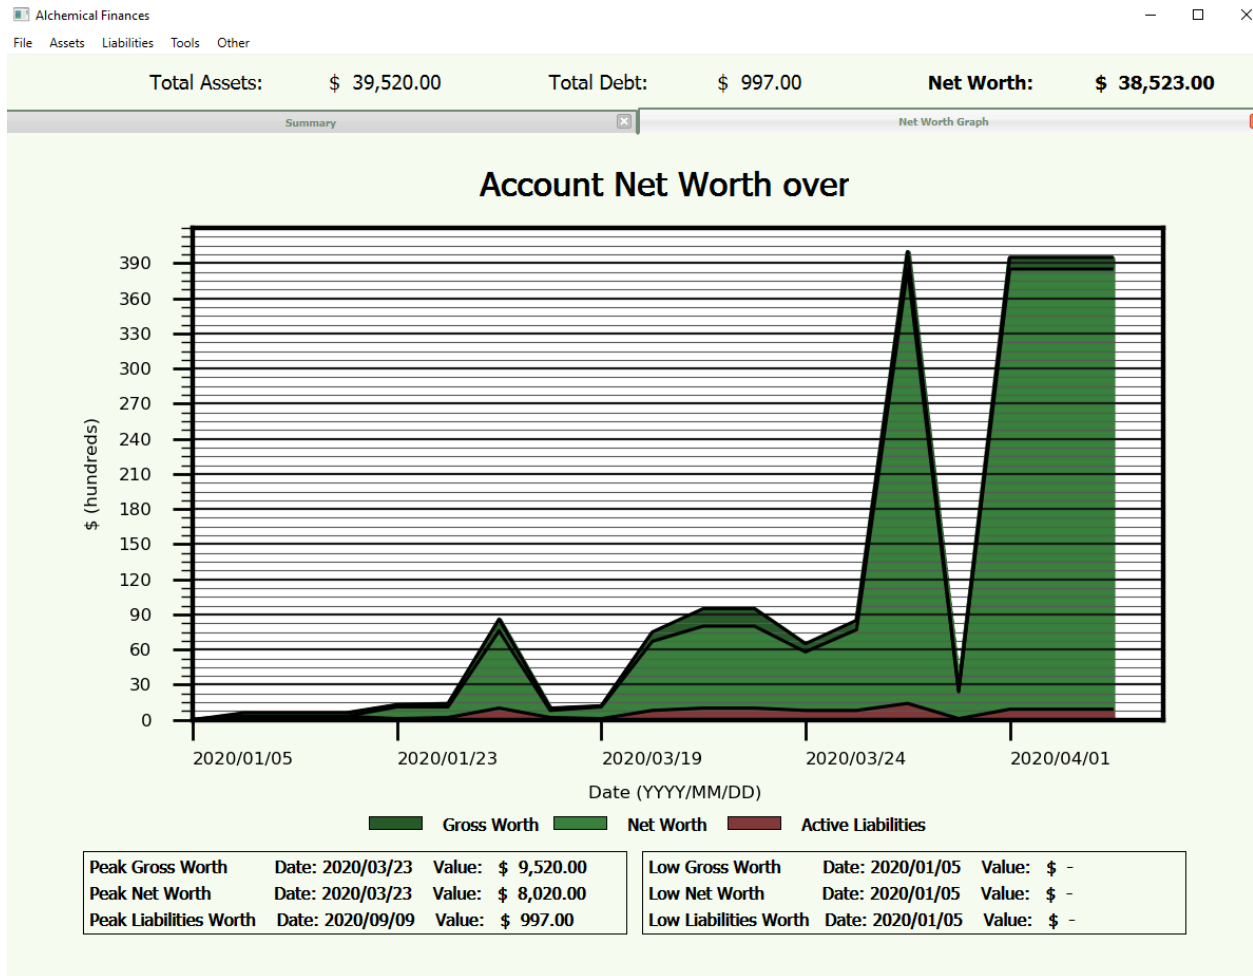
Alchemical Finances

File Assets Liabilities Tools Other

Total Assets: $ 39,520.00 Total Debt: $ 997.00 Net Worth: $ 38,523.00

Summary

Net Worth Graph

Account Net Worth over

$ (hundreds)

390
360
330
300
270
240
210
180
150
120
90
60
30
0

2020/01/05 2020/01/23 2020/03/19 2020/03/24 2020/04/01

Date (YYYY/MM/DD)

Gross Worth Net Worth Active Liabilities

| Peak Gross Worth | Date: 2020/03/23 | Value: | $ 9,520.00 |
|---|---|---|---|
| Peak Net Worth | Date: 2020/03/23 | Value: | $ 8,020.00 |
| Peak Liabilities Worth | Date: 2020/09/09 | Value: | $ 997.00 |

| Low Gross Worth | Date: 2020/01/05 | Value: | $ - |
|---|---|---|---|
| Low Net Worth | Date: 2020/01/05 | Value: | $ - |
| Low Liabilities Worth | Date: 2020/01/05 | Value: | $ - |